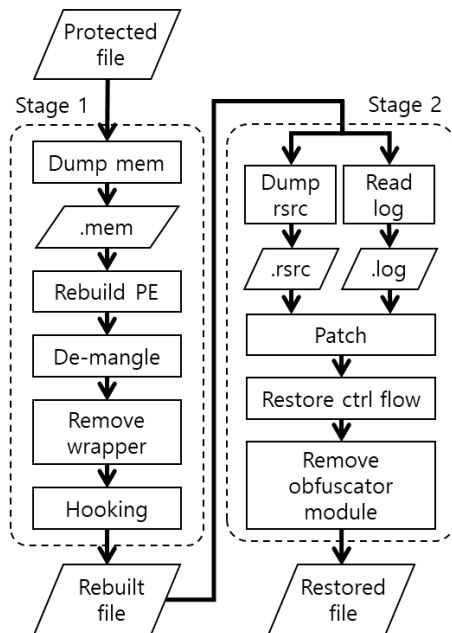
Protected file

Stage 1

Dump mem

.mem

Rebuild PE

De-mangle

Remove wrapper

Hooking

Rebuilt file

Stage 2

Dump rsrc

Read log

.rsrc

.log

Patch

Restore ctrl flow

Remove obfuscator module

Restored file